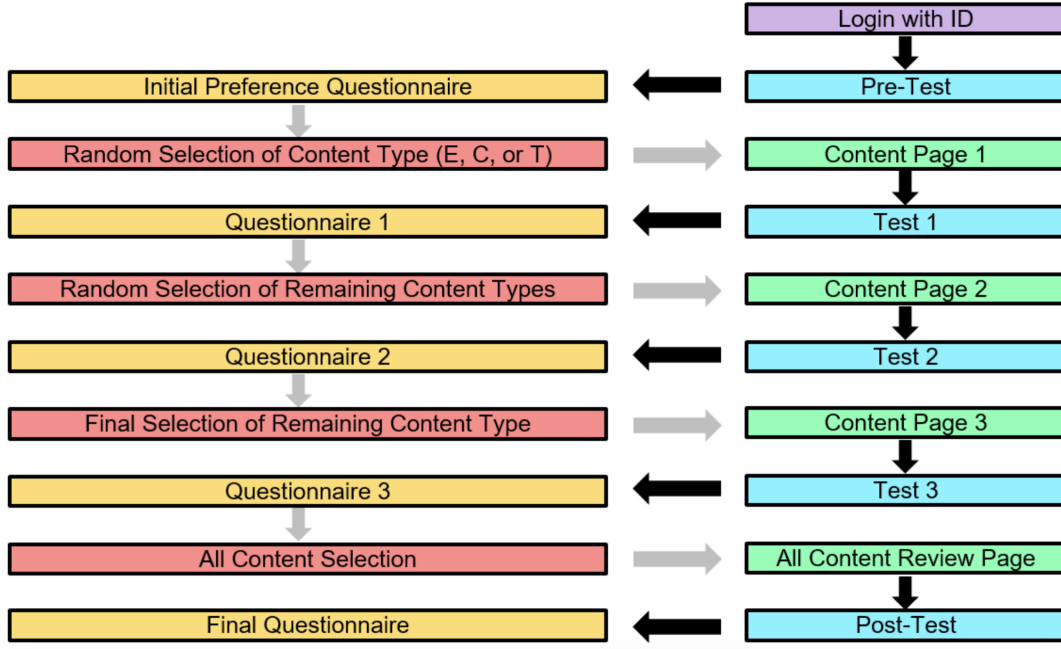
Login with ID

Initial Preference Questionnaire

Pre-Test

Random Selection of Content Type (E, C, or T)

Content Page 1

Questionnaire 1

Test 1

Random Selection of Remaining Content Types

Content Page 2

Questionnaire 2

Test 2

Final Selection of Remaining Content Type

Content Page 3

Questionnaire 3

Test 3

All Content Selection

All Content Review Page

Final Questionnaire

Post-Test